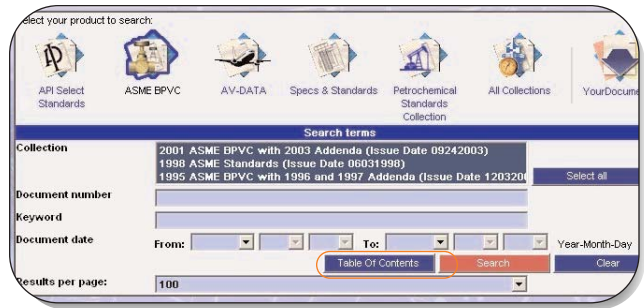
elect your product to search:

API Select Standards

ASME BPVC

AV-DATA

Specs & Standards

Petrochemical Standards Collection

All Collections

YourDocume

Search terms

Collection

2001 ASME BPVC with 2003 Addenda (Issue Date 09242003)
1998 ASME Standards (Issue Date 06031998)
1995 ASME BPVC with 1996 and 1997 Addenda (Issue Date 120320

Select all

Document number

Keyword

Document date

From:

To:

Year-Month-Day

Table Of Contents

Search

Clear

Results per page:

100